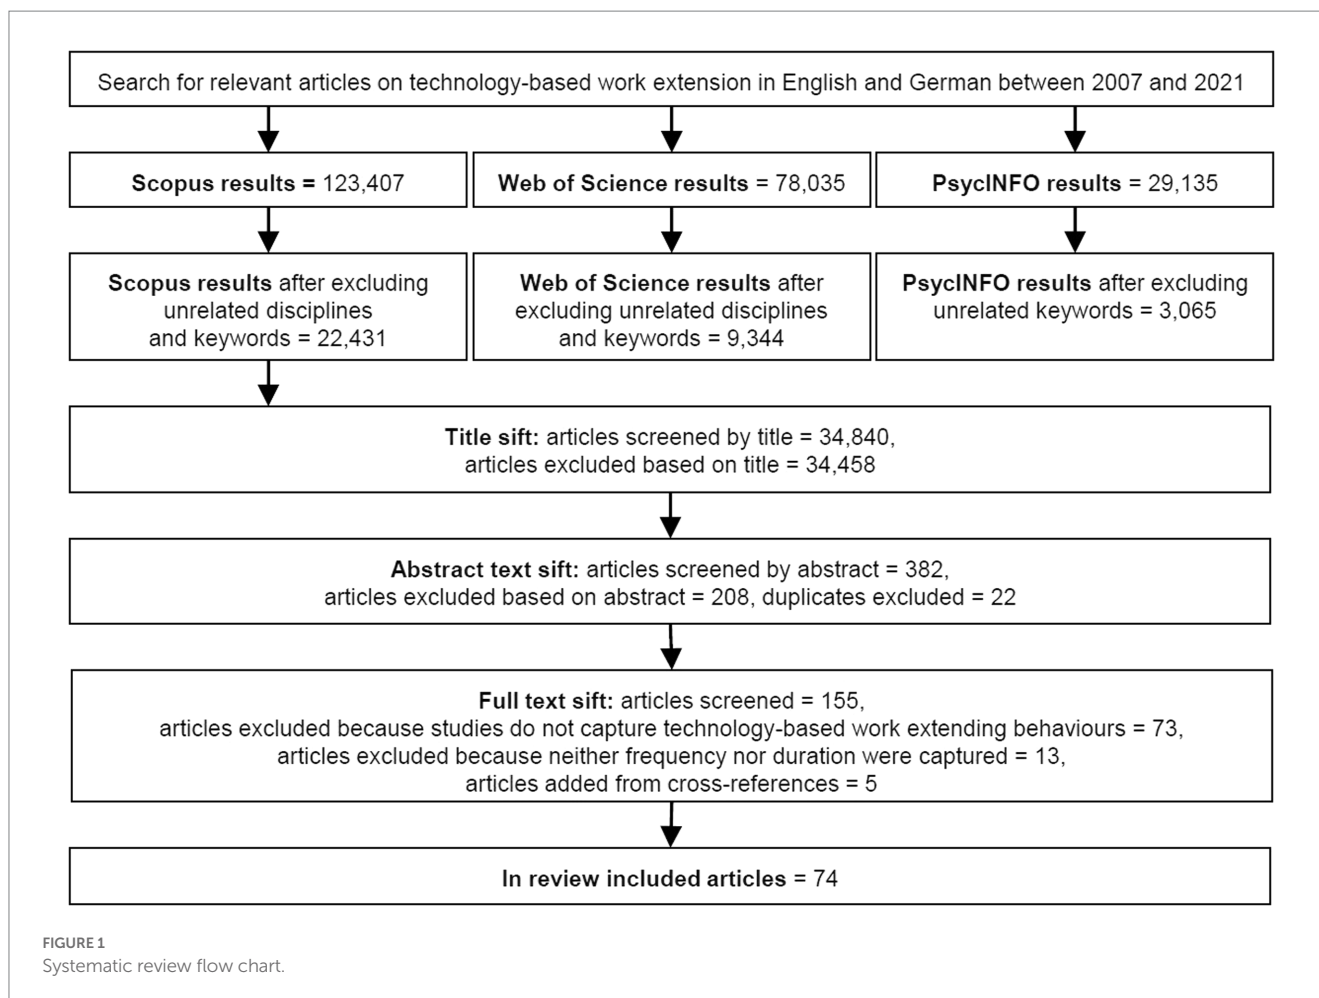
Search for relevant articles on technology-based work extension in English and German between 2007 and 2021

Scopus results = 123,407

Web of Science results = 78,035

PsycINFO results = 29,135

Scopus results after excluding unrelated disciplines and keywords = 22,431

Web of Science results after excluding unrelated disciplines and keywords = 9,344

PsycINFO results after excluding unrelated keywords = 3,065

Title sift: articles screened by title = 34,840, articles excluded based on title = 34,458

Abstract text sift: articles screened by abstract = 382, articles excluded based on abstract = 208, duplicates excluded = 22

Full text sift: articles screened = 155, articles excluded because studies do not capture technology-based work extending behaviours = 73, articles excluded because neither frequency nor duration were captured = 13, articles added from cross-references = 5

In review included articles = 74

FIGURE 1
Systematic review flow chart.